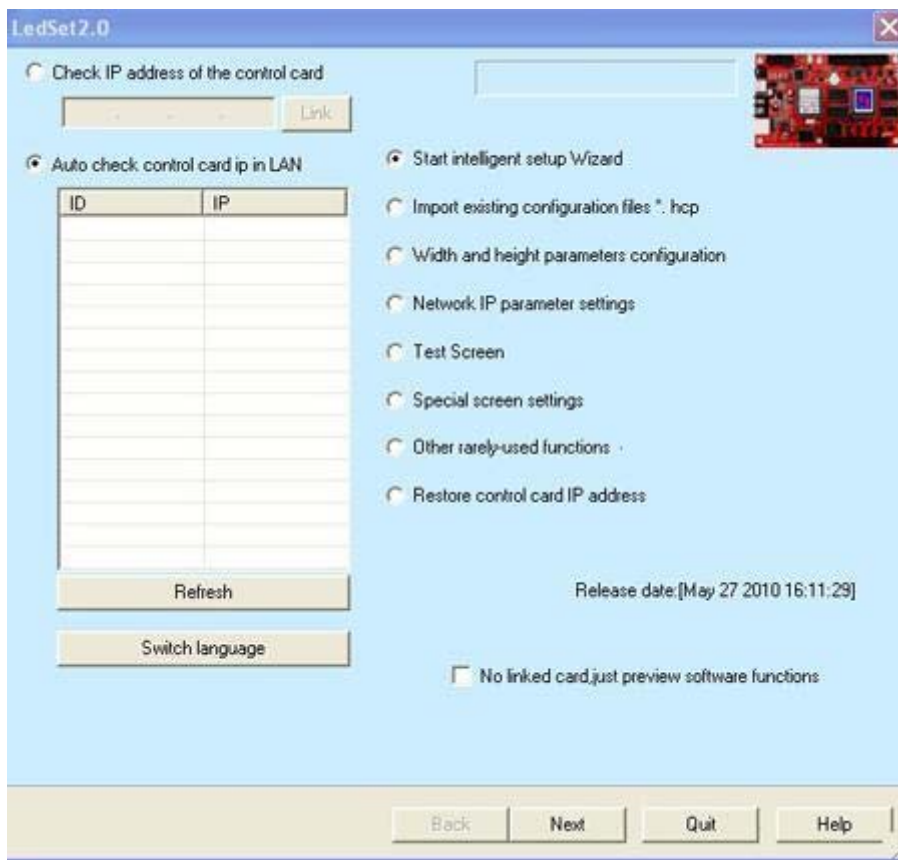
LedSet2.0

Check IP address of the control card

Link

Auto check control card ip in LAN

| ID | IP |
|---|---|
| | |

Refresh

Switch language

Start intelligent setup Wizard

Import existing configuration files *. hcp

Width and height parameters configuration

Network IP parameter settings

Test Screen

Special screen settings

Other rarely-used functions ·

Restore control card IP address

Release date:[May 27 2010 16:11:29]

No linked card,just preview software functions

Back Next Quit Help